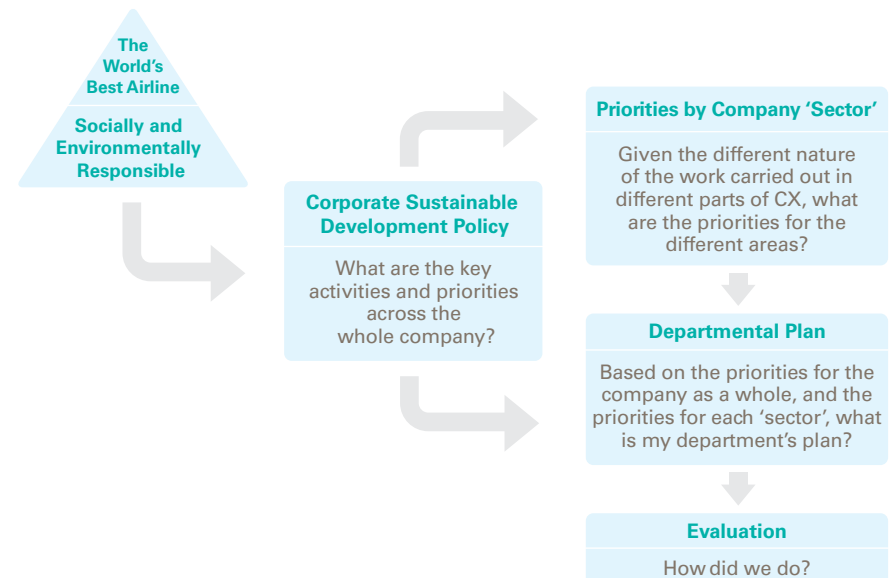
The World's Best Airline

Socially and Environmentally Responsible

Corporate Sustainable Development Policy

What are the key activities and priorities across the whole company?

Priorities by Company 'Sector'

Given the different nature of the work carried out in different parts of CX, what are the priorities for the different areas?

Departmental Plan

Based on the priorities for the company as a whole, and the priorities for each 'sector', what is my department's plan?

Evaluation

How did we do?